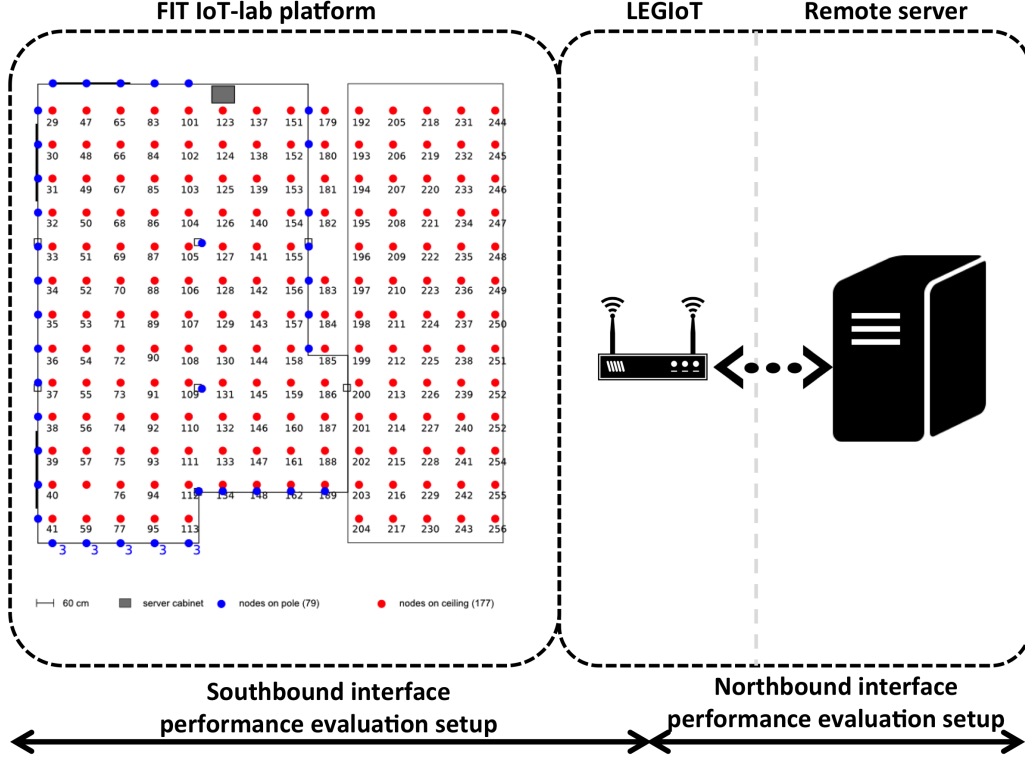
FIT IoT-lab platform

LEGIoT

Remote server

29 47 65 83 101 123 137 151 179 192 205 218 231 244
30 48 66 84 102 124 138 152 180 193 206 219 232 245
31 49 67 85 103 125 139 153 181 194 207 220 233 246
32 50 68 86 104 126 140 154 182 195 208 221 234 247
33 51 69 87 105 127 141 155 196 209 222 235 248
34 52 70 88 106 128 142 156 183 197 210 223 236 249
35 53 71 89 107 129 143 157 184 198 211 224 237 250
36 54 72 90 108 130 144 158 185 199 212 225 238 251
37 55 73 91 109 131 145 159 186 200 213 226 239 252
38 56 74 92 110 132 146 160 187 201 214 227 240 252
39 57 75 93 111 133 147 161 188 202 215 228 241 254
40 76 94 112 134 148 162 189 203 216 229 242 255
41 59 77 95 113 204 217 230 243 256
3 3 3 3 3

60 cm
server cabinet
nodes on pole (79)
nodes on ceiling (177)

Southbound interface performance evaluation setup

Northbound interface performance evaluation setup